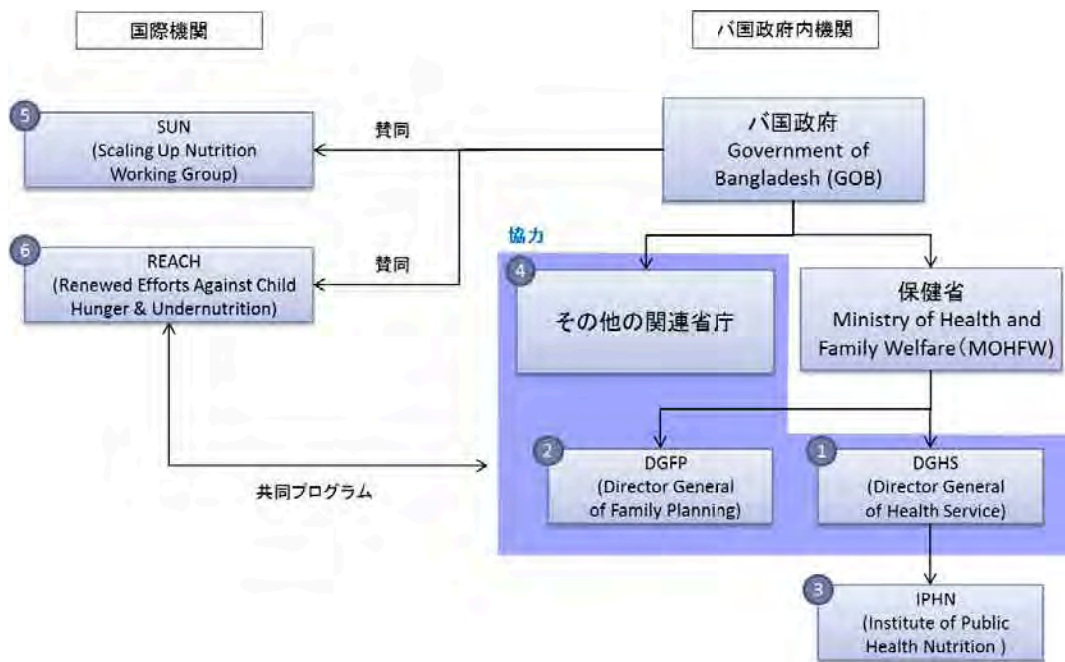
国際機関

バ国政府内機関

5
SUN
(Scaling Up Nutrition Working Group)

賛同

バ国政府
Government of Bangladesh (GOB)

6
REACH
(Renewed Efforts Against Child Hunger & Undernutrition)

賛同

協力

4
その他の関連省庁

保健省
Ministry of Health and Family Welfare（MOHFW)

共同プログラム

2
DGFP
(Director General of Family Planning)

1
DGHS
(Director General of Health Service)

3
IPHN
(Institute of Public Health Nutrition )